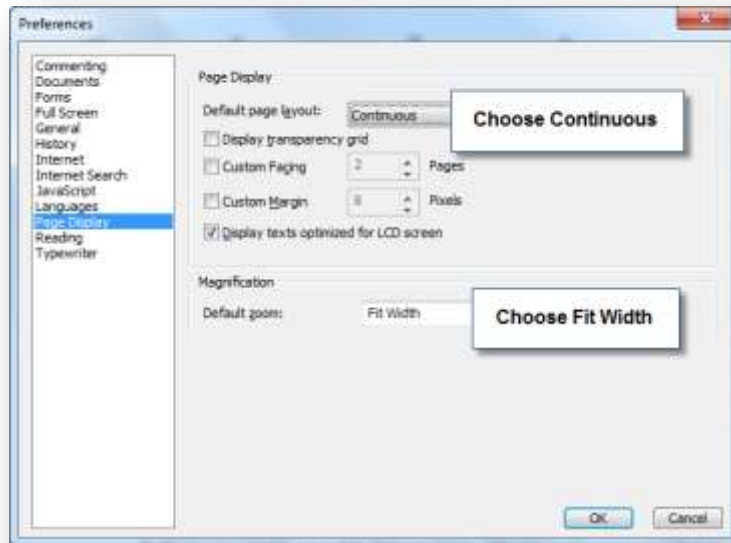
Preferences

Commenting
Documents
Forms
Full Screen
General
History
Internet
Internet Search
JavaScript
Languages
Page Display
Reading
Typewriter

Page Display

Default page layout: Continuous

Choose Continuous

Display transparency grid

Custom Facing 2 Pages

Custom Margin 8 Pixels

Display texts optimized for LCD screen

Magnification

Default zoom: Fit Width

Choose Fit Width

OK Cancel